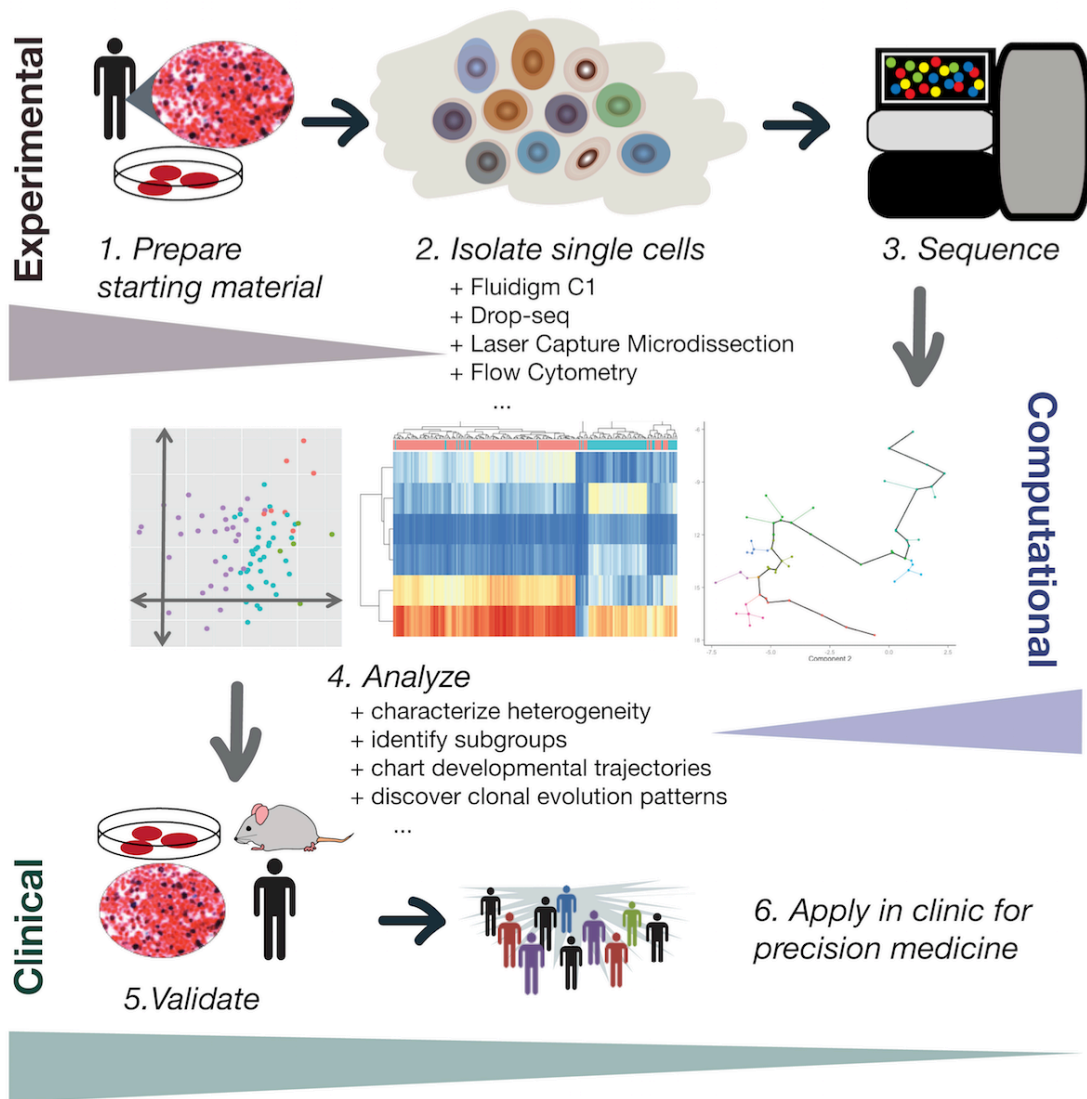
Experimental

1. Prepare starting material

2. Isolate single cells
+ Fluidigm C1
+ Drop-seq
+ Laser Capture Microdissection
+ Flow Cytometry
...

3. Sequence

Computational

-7.5 -5.0 -2.5 0.0 2.5
Component 2

4. Analyze
+ characterize heterogeneity
+ identify subgroups
+ chart developmental trajectories
+ discover clonal evolution patterns
...

Clinical

5.Validate

6. Apply in clinic for precision medicine